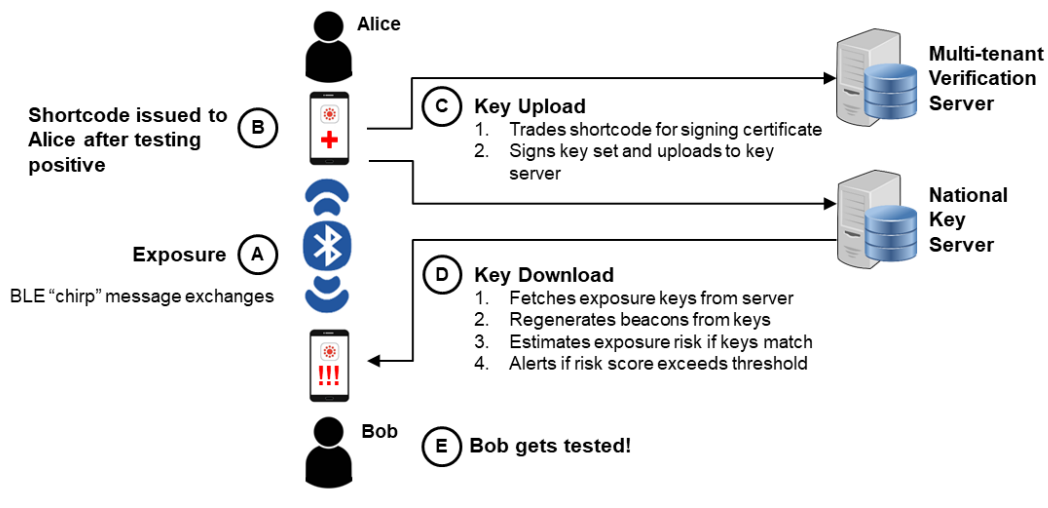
Alice

Shortcode issued to Alice after testing positive B

C Key Upload
1. Trades shortcode for signing certificate
2. Signs key set and uploads to key server

Multi-tenant Verification Server

National Key Server

Exposure A

BLE "chirp" message exchanges

D Key Download
1. Fetches exposure keys from server
2. Regenerates beacons from keys
3. Estimates exposure risk if keys match
4. Alerts if risk score exceeds threshold

!!!

Bob

E Bob gets tested!